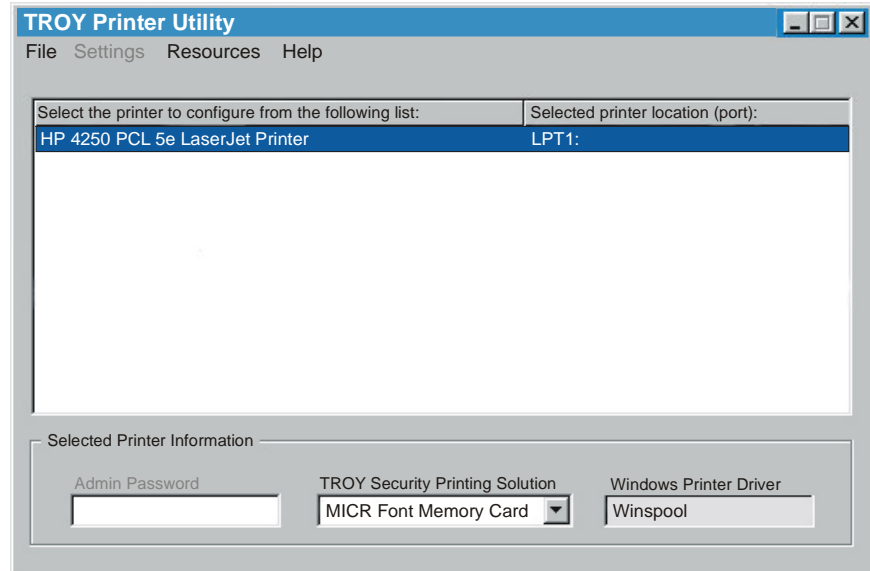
TROY Printer Utility

File Settings Resources Help

| Select the printer to configure from the following list: | Selected printer location (port): |
|---|---|
| HP 4250 PCL 5e LaserJet Printer | LPT1: |

Selected Printer Information

Admin Password

TROY Security Printing Solution
MICR Font Memory Card

Windows Printer Driver
Winspool